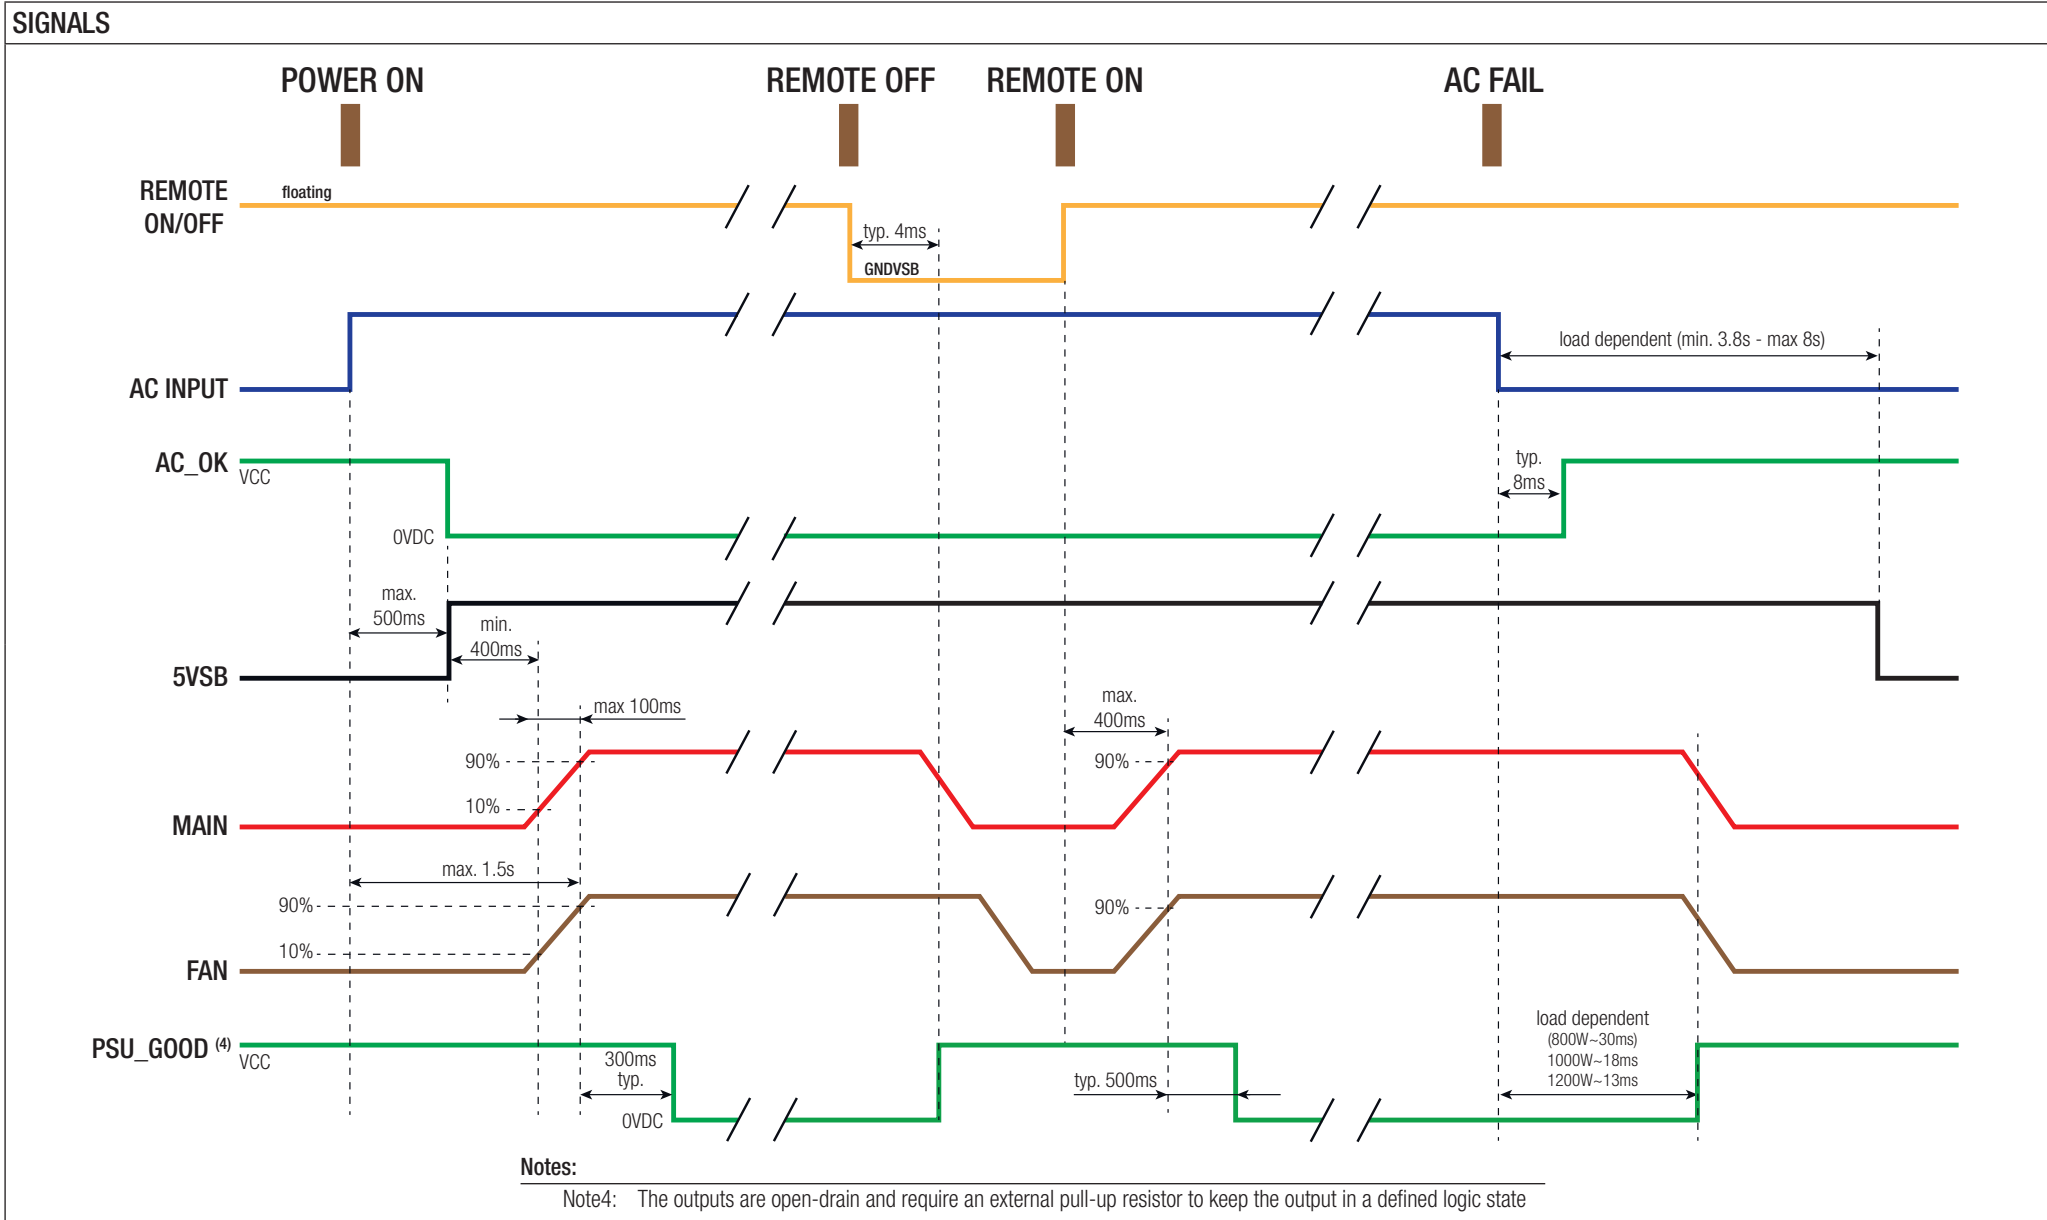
SIGNALS

POWER ON

REMOTE OFF

REMOTE ON

AC FAIL

REMOTE ON/OFF

floating

typ. 4ms

GNDVSB

AC INPUT

load dependent (min. 3.8s - max 8s)

AC_OK

VCC

0VDC

typ. 8ms

5VSB

max. 500ms

min. 400ms

max 100ms

max. 400ms

90%

10%

MAIN

90%

max. 1.5s

90%

10%

FAN

90%

PSU_GOOD $^{(4)}$

VCC

300ms typ.

0VDC

typ. 500ms

load dependent (800W~30ms) 1000W~18ms 1200W~13ms

Notes:

Note4: The outputs are open-drain and require an external pull-up resistor to keep the output in a defined logic state